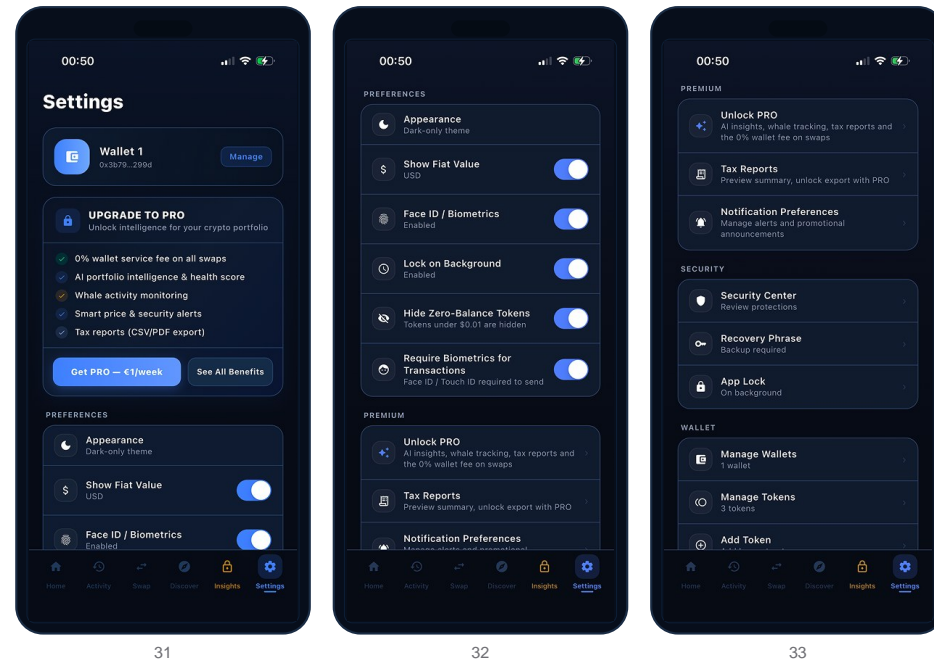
00:50

Settings

Wallet 1
0x3b79...299d
Manage

UPGRADE TO PRO
Unlock intelligence for your crypto portfolio

0% wallet service fee on all swaps
AI portfolio intelligence & health score
Whale activity monitoring
Smart price & security alerts
Tax reports (CSV/PDF export)

Get PRO — €1/week
See All Benefits

PREFERENCES

Appearance
Dark-only theme

Show Fiat Value
USD

Face ID / Biometrics
Enabled

Home Activity Swap Discover Insights Settings

31

00:50

PREFERENCES

Appearance
Dark-only theme

Show Fiat Value
USD

Face ID / Biometrics
Enabled

Lock on Background
Enabled

Hide Zero-Balance Tokens
Tokens under $0.01 are hidden

Require Biometrics for Transactions
Face ID / Touch ID required to send

PREMIUM

Unlock PRO
AI insights, whale tracking, tax reports and the 0% wallet fee on swaps

Tax Reports
Preview summary, unlock export with PRO

Notification Preferences
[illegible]

Home Activity Swap Discover Insights Settings

32

00:50

PREMIUM

Unlock PRO
AI insights, whale tracking, tax reports and the 0% wallet fee on swaps

Tax Reports
Preview summary, unlock export with PRO

Notification Preferences
Manage alerts and promotional announcements

SECURITY

Security Center
Review protections

Recovery Phrase
Backup required

App Lock
On background

WALLET

Manage Wallets
1 wallet

Manage Tokens
3 tokens

Add Token
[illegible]

Home Activity Swap Discover Insights Settings

33